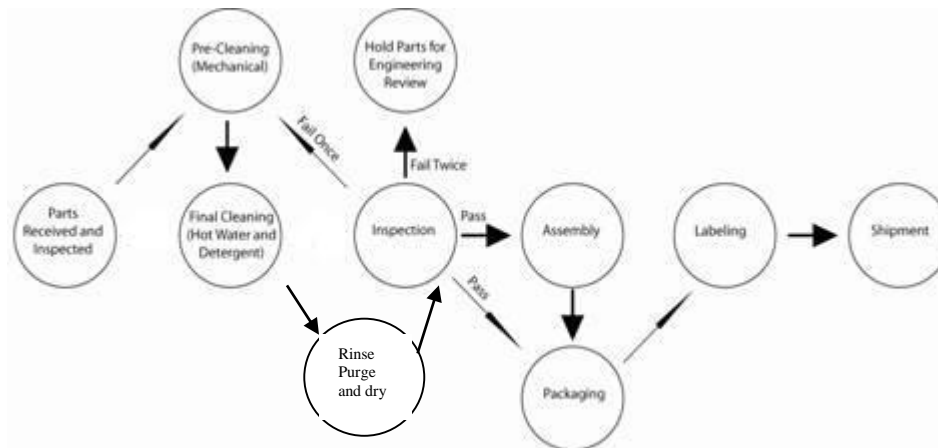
Pre-Cleaning (Mechanical)

Hold Parts for Engineering Review

Fail Once

Fail Twice

Parts Received and Inspected

Final Cleaning (Hot Water and Detergent)

Inspection

Pass

Assembly

Labeling

Shipment

Pass

Rinse Purge and dry

Packaging